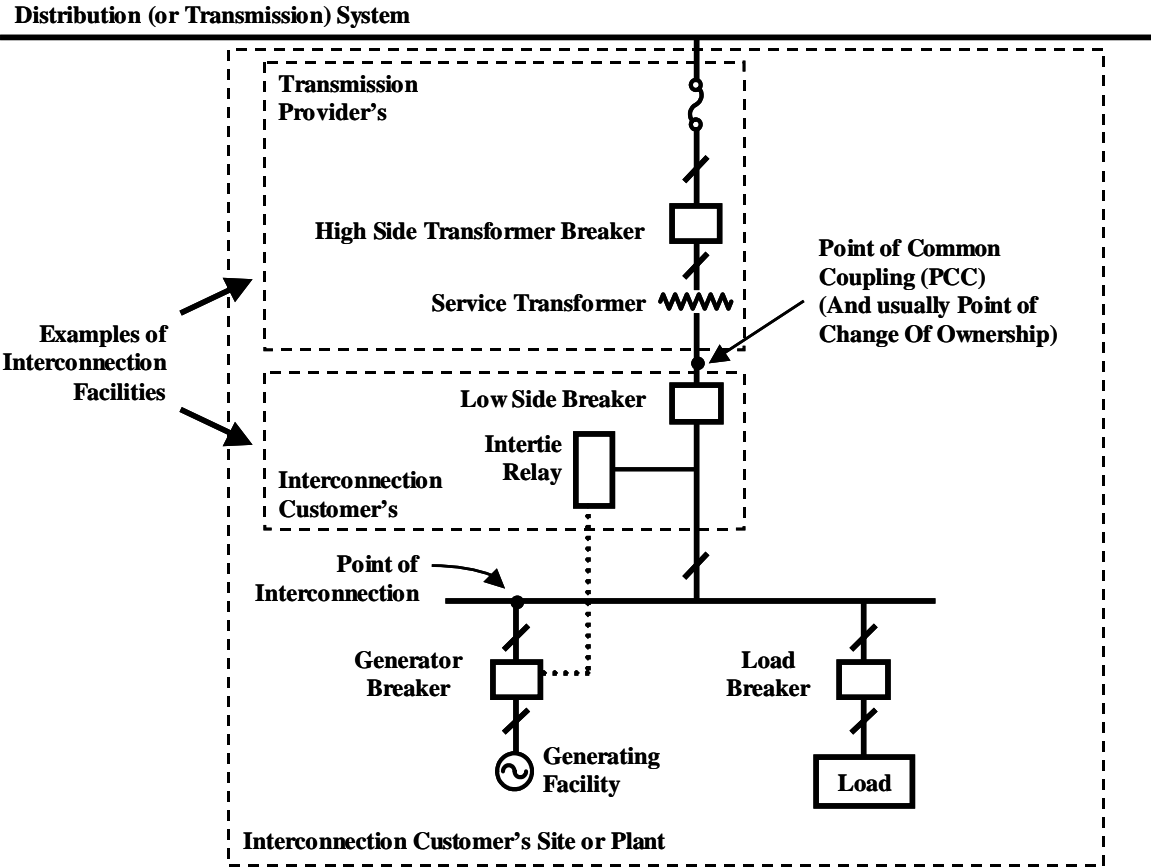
Distribution (or Transmission) System

Transmission Provider's

High Side Transformer Breaker

Service Transformer

Point of Common Coupling (PCC) (And usually Point of Change Of Ownership)

Examples of Interconnection Facilities

Low Side Breaker

Intertie Relay

Interconnection Customer's

Point of Interconnection

Generator Breaker

Load Breaker

Generating Facility

Load

Interconnection Customer's Site or Plant